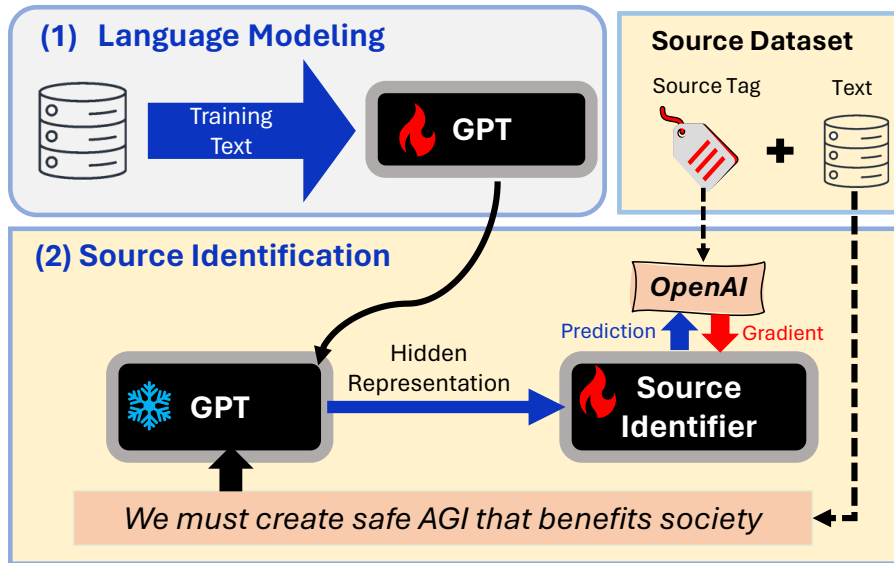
(1) Language Modeling

Training Text

GPT

Source Dataset

Source Tag

Text

(2) Source Identification

OpenAI

Prediction

Gradient

Hidden Representation

GPT

Source Identifier

We must create safe AGI that benefits society